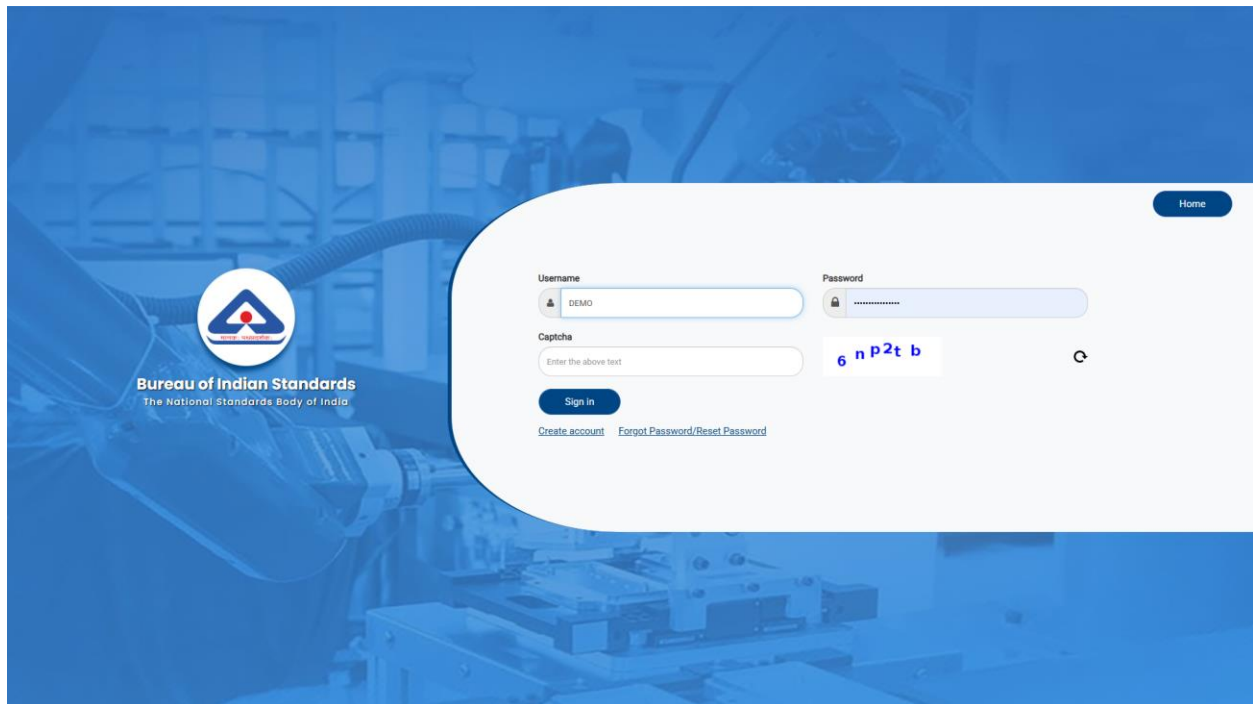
Bureau of Indian Standards
The National Standards Body of India

Home

Username
DEMO

Password
················

Captcha
Enter the above text

6 n p2t b

Sign in

Create account Forgot Password/Reset Password